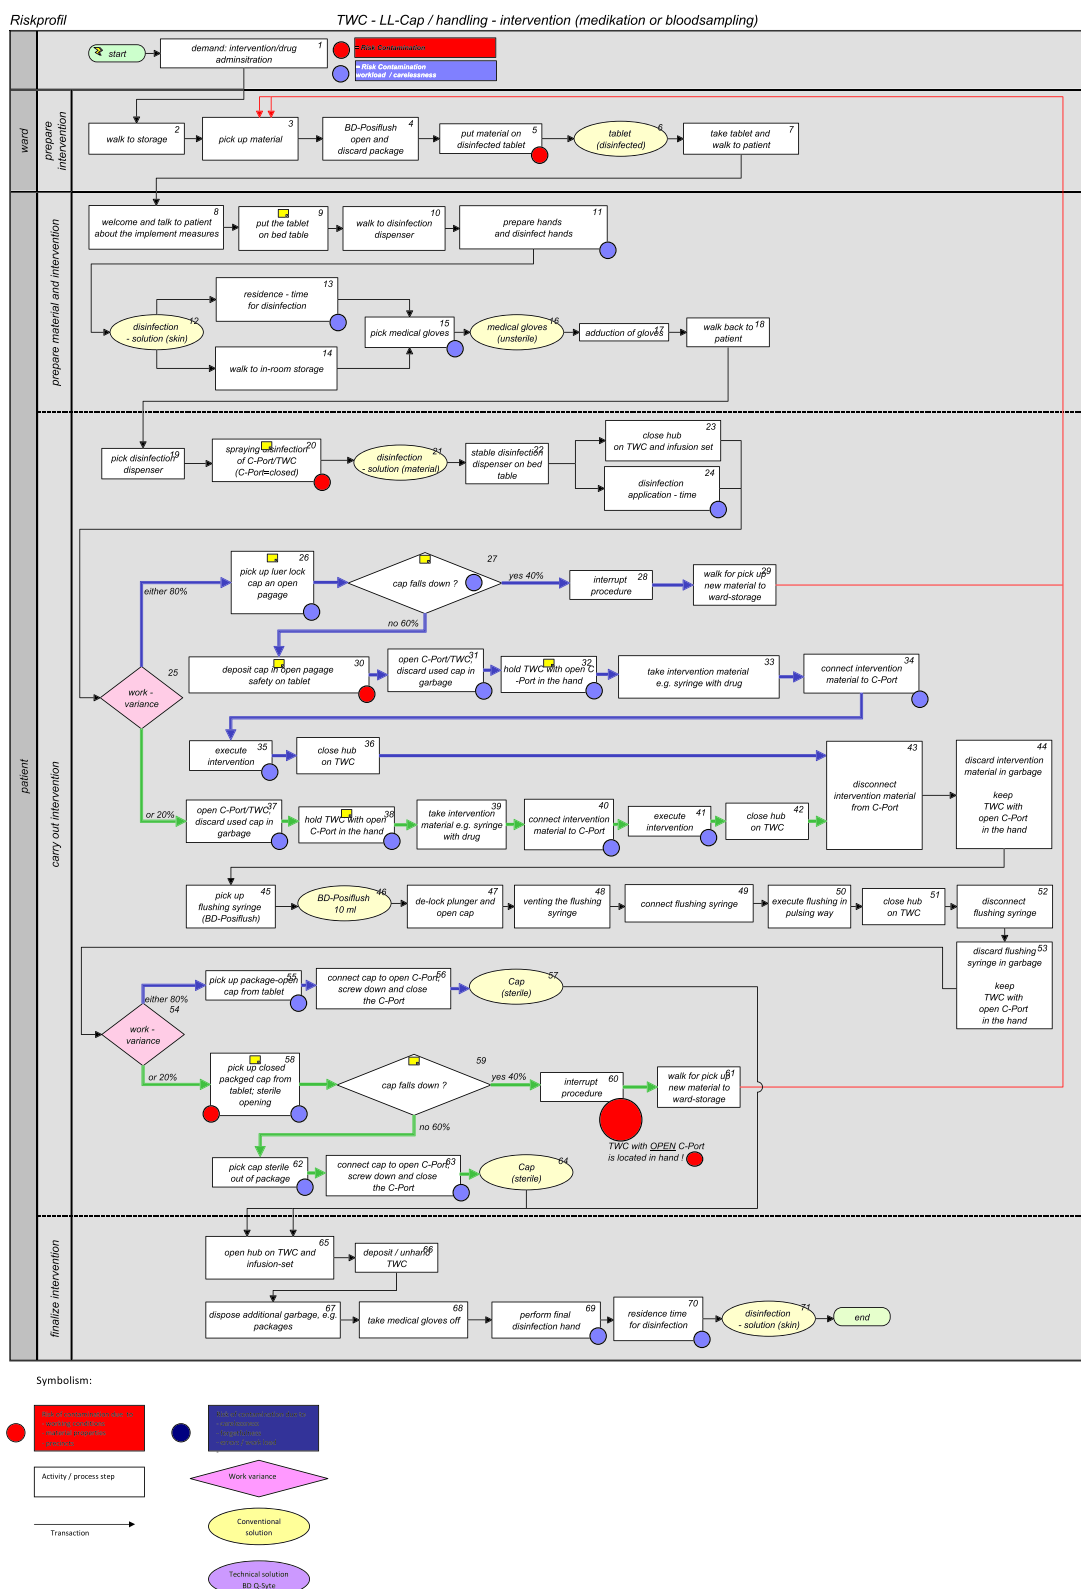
Riskprofil

TWC - LL-Cap / handling - intervention (medikation or bloodsampling)

start

demand: intervention/drug adminsitration 1

= Risk Contamination

= Risk Contamination workload / carelessness

ward

prepare intervention

walk to storage 2

pick up material 3

BD-Posiflush open and discard package 4

put material on disinfected tablet 5

tablet (disinfected) 6

take tablet and walk to patient 7

patient

prepare material and intervention

welcome and talk to patient about the implement measures 8

put the tablet on bed table 9

walk to disinfection dispenser 10

prepare hands and disinfect hands 11

disinfection - solution (skin) 12

residence - time for disinfection 13

walk to in-room storage 14

pick medical gloves 15

medical gloves (unsterile) 16

adduction of gloves 17

walk back to patient 18

carry out intervention

pick disinfection dispenser 19

spraying disinfection of C-Port/TWC (C-Port=closed) 20

disinfection - solution (material) 21

stable disinfection dispenser on bed table 22

close hub on TWC and infusion set 23

disinfection application - time 24

work - variance 25

either 80%

pick up luer lock cap an open pagage 26

cap falls down ? 27

yes 40%

interrupt procedure 28

walk for pick up new material to ward-storage 29

no 60%

deposit cap in open pagage safety on tablet 30

open C-Port/TWC, discard used cap in garbage 31

hold TWC with open C-Port in the hand 32

take intervention material e.g. syringe with drug 33

connect intervention material to C-Port 34

execute intervention 35

close hub on TWC 36

disconnect intervention material from C-Port 43

discard intervention material in garbage

keep TWC with open C-Port in the hand 44

or 20%

open C-Port/TWC, discard used cap in garbage 37

hold TWC with open C-Port in the hand 38

take intervention material e.g. syringe with drug 39

connect intervention material to C-Port 40

execute intervention 41

close hub on TWC 42

pick up flushing syringe (BD-Posiflush) 45

BD-Posiflush 10 ml 46

de-lock plunger and open cap 47

venting the flushing syringe 48

connect flushing syringe 49

execute flushing in pulsing way 50

close hub on TWC 51

disconnect flushing syringe 52

discard flushing syringe in garbage 53

keep TWC with open C-Port in the hand

either 80%

54

work - variance

pick up package-open cap from tablet 55

connect cap to open C-Port, screw down and close the C-Port 56

Cap (sterile) 57

or 20%

pick up closed packged cap from tablet; sterile opening 58

cap falls down ? 59

yes 40%

interrupt procedure 60

walk for pick up new material to ward-storage 61

no 60%

TWC with OPEN C-Port is located in hand !

pick cap sterile out of package 62

connect cap to open C-Port, screw down and close the C-Port 63

Cap (sterile) 64

finalize intervention

open hub on TWC and infusion-set 65

deposit / unhand TWC 66

dispose additional garbage, e.g. packages 67

take medical gloves off 68

perform final disinfection hand 69

residence time for disinfection 70

disinfection - solution (skin) 71

end

Symbolism:

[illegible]

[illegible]

Activity / process step

Work variance

Transaction

Conventional solution

Technical solution BD Q-Syte